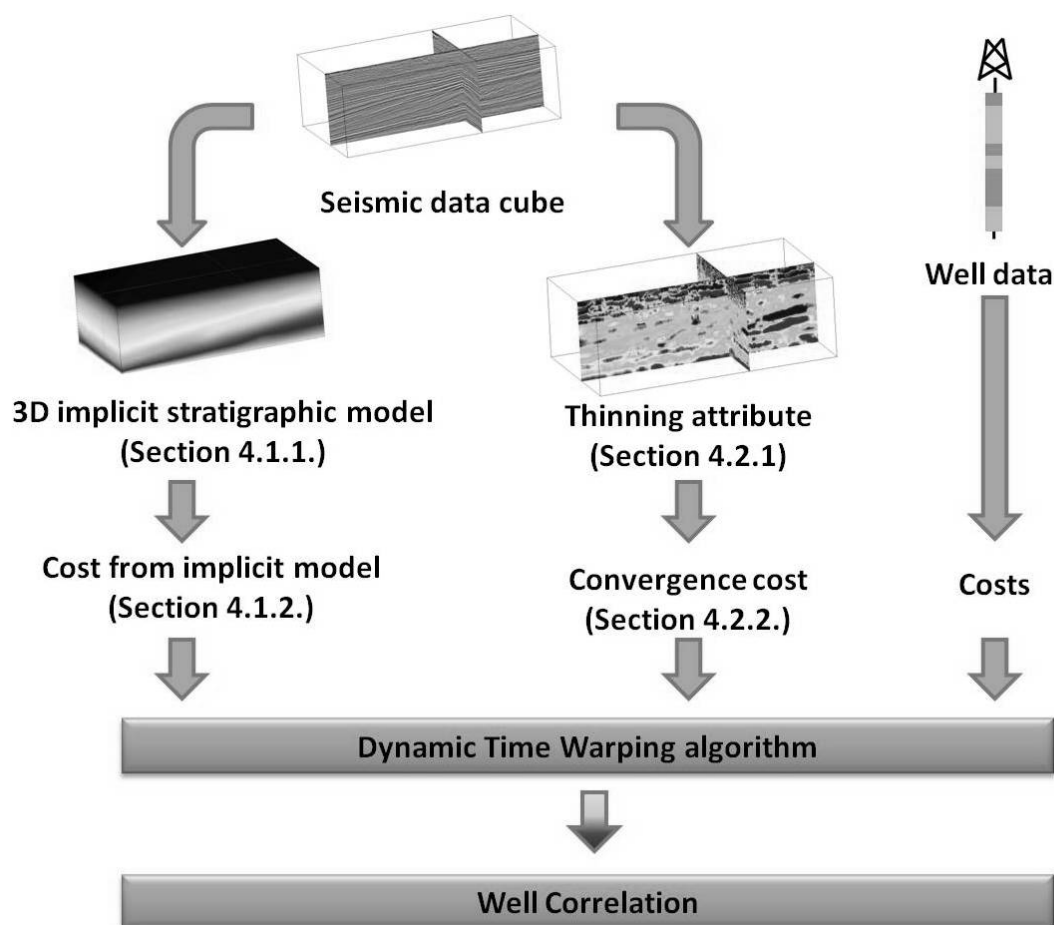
Seismic data cube

Well data

3D implicit stratigraphic model
(Section 4.1.1.)

Thinning attribute
(Section 4.2.1)

Cost from implicit model
(Section 4.1.2.)

Convergence cost
(Section 4.2.2.)

Costs

Dynamic Time Warping algorithm

Well Correlation